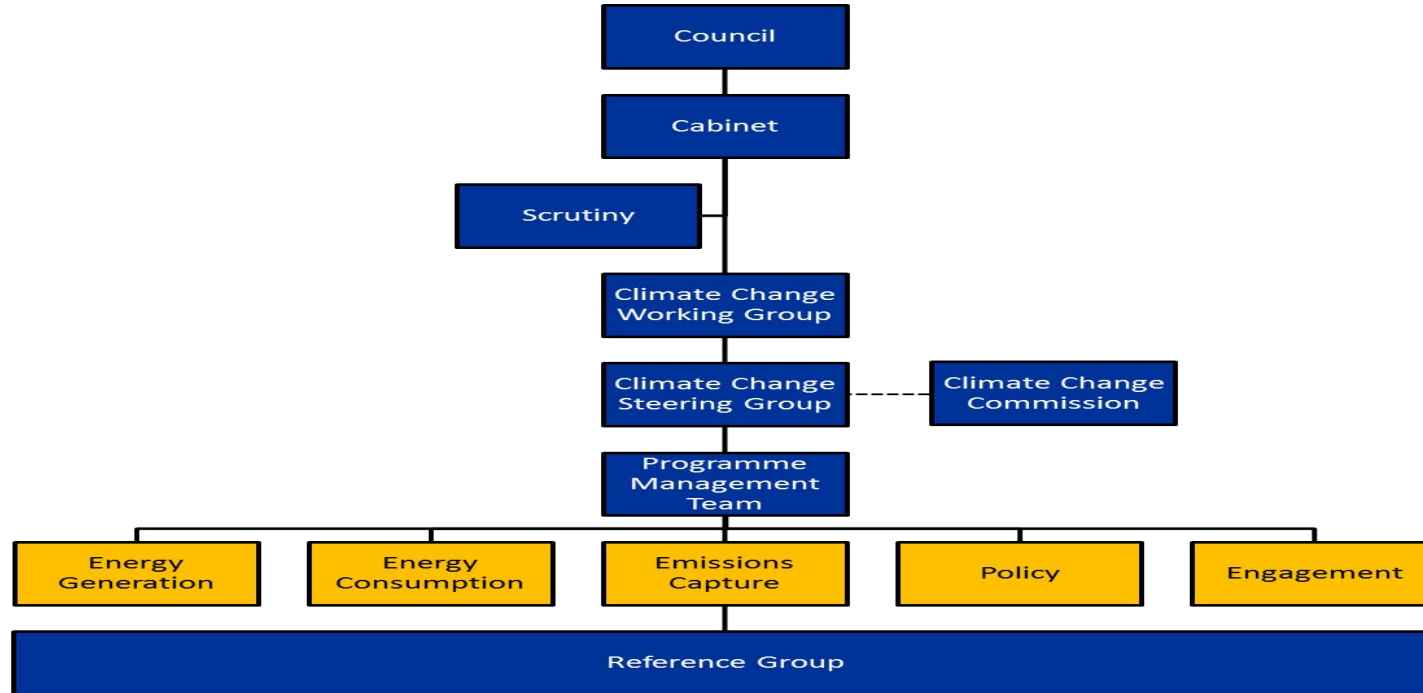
Council

Cabinet

Scrutiny

Climate Change Working Group

Climate Change Steering Group

Climate Change Commission

Programme Management Team

Energy Generation

Energy Consumption

Emissions Capture

Policy

Engagement

Reference Group